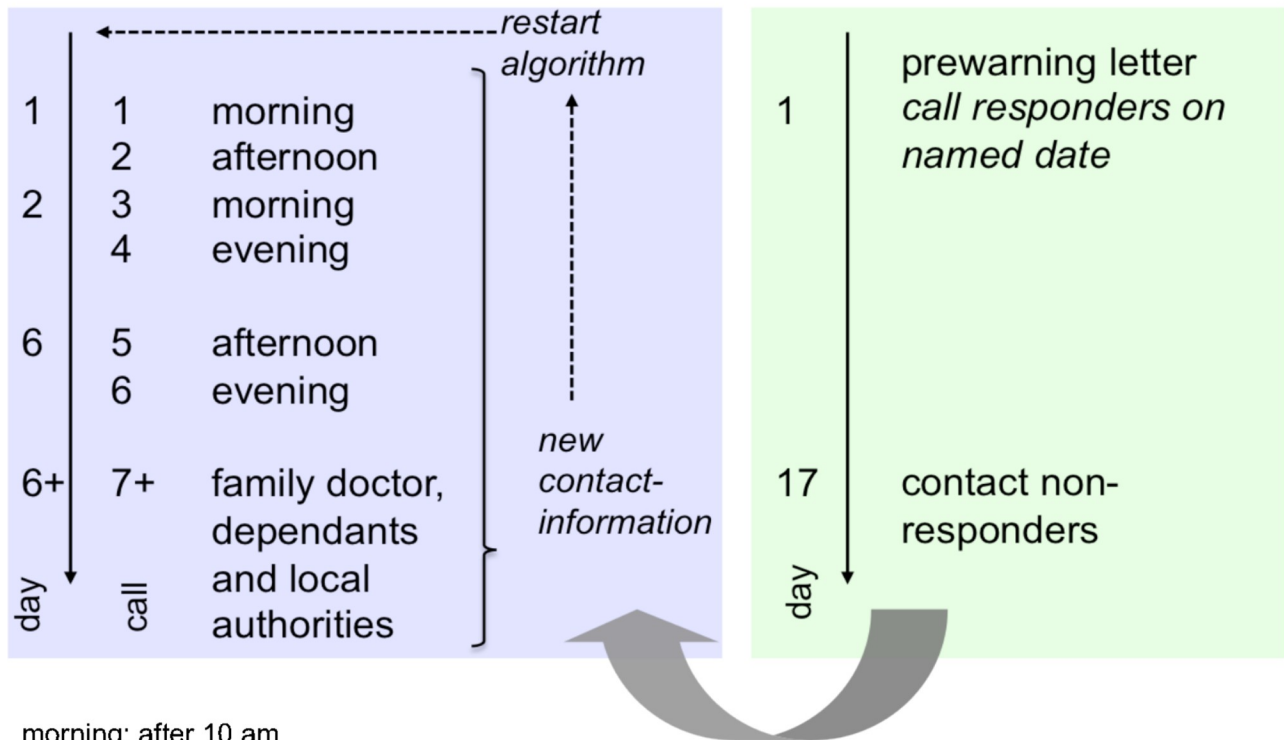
restart algorithm

1 1 morning
2 afternoon
2 3 morning
4 evening

6 5 afternoon
6 evening

6+ 7+ family doctor, dependants and local authorities

day call

new contact-information

1 prewarning letter
*call responders on named date*

17 contact non-responders

day

morning: after 10 am